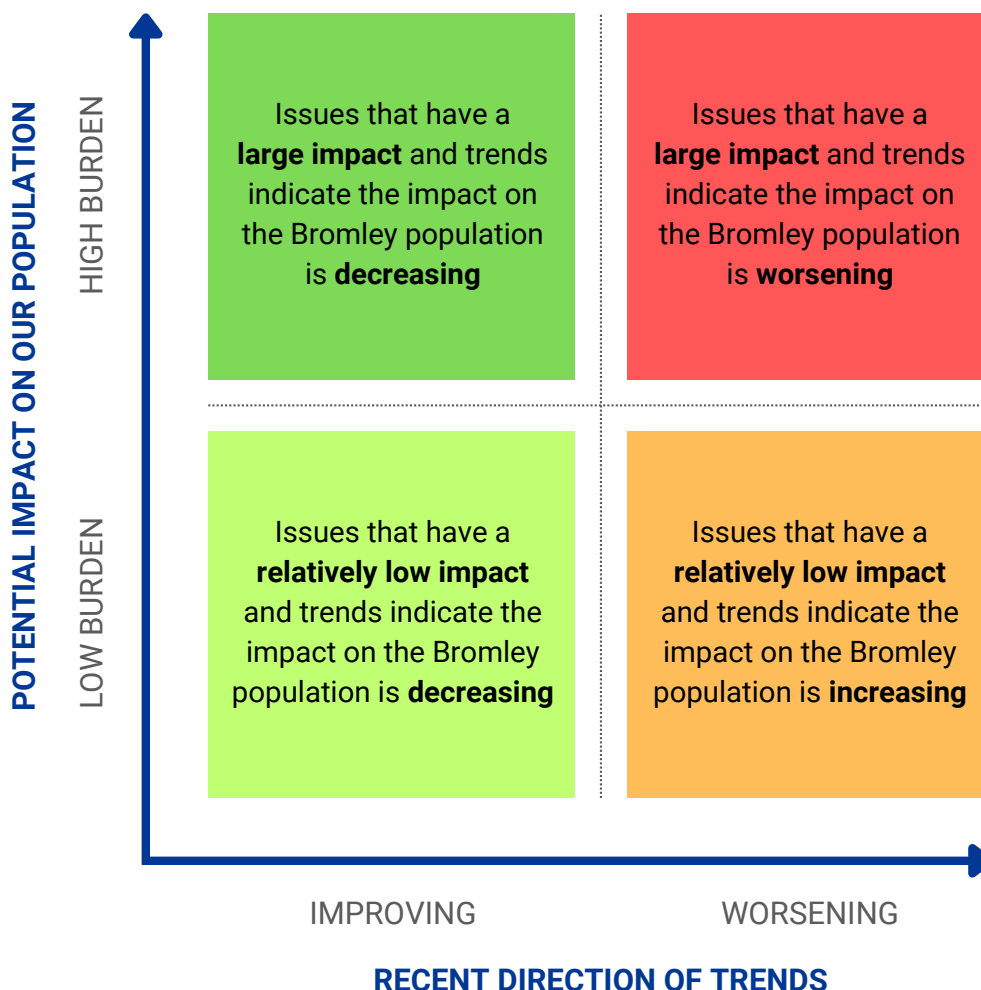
POTENTIAL IMPACT ON OUR POPULATION

HIGH BURDEN

Issues that have a **large impact** and trends indicate the impact on the Bromley population is **decreasing**

Issues that have a **large impact** and trends indicate the impact on the Bromley population is **worsening**

LOW BURDEN

Issues that have a **relatively low impact** and trends indicate the impact on the Bromley population is **decreasing**

Issues that have a **relatively low impact** and trends indicate the impact on the Bromley population is **increasing**

IMPROVING

WORSENING

RECENT DIRECTION OF TRENDS